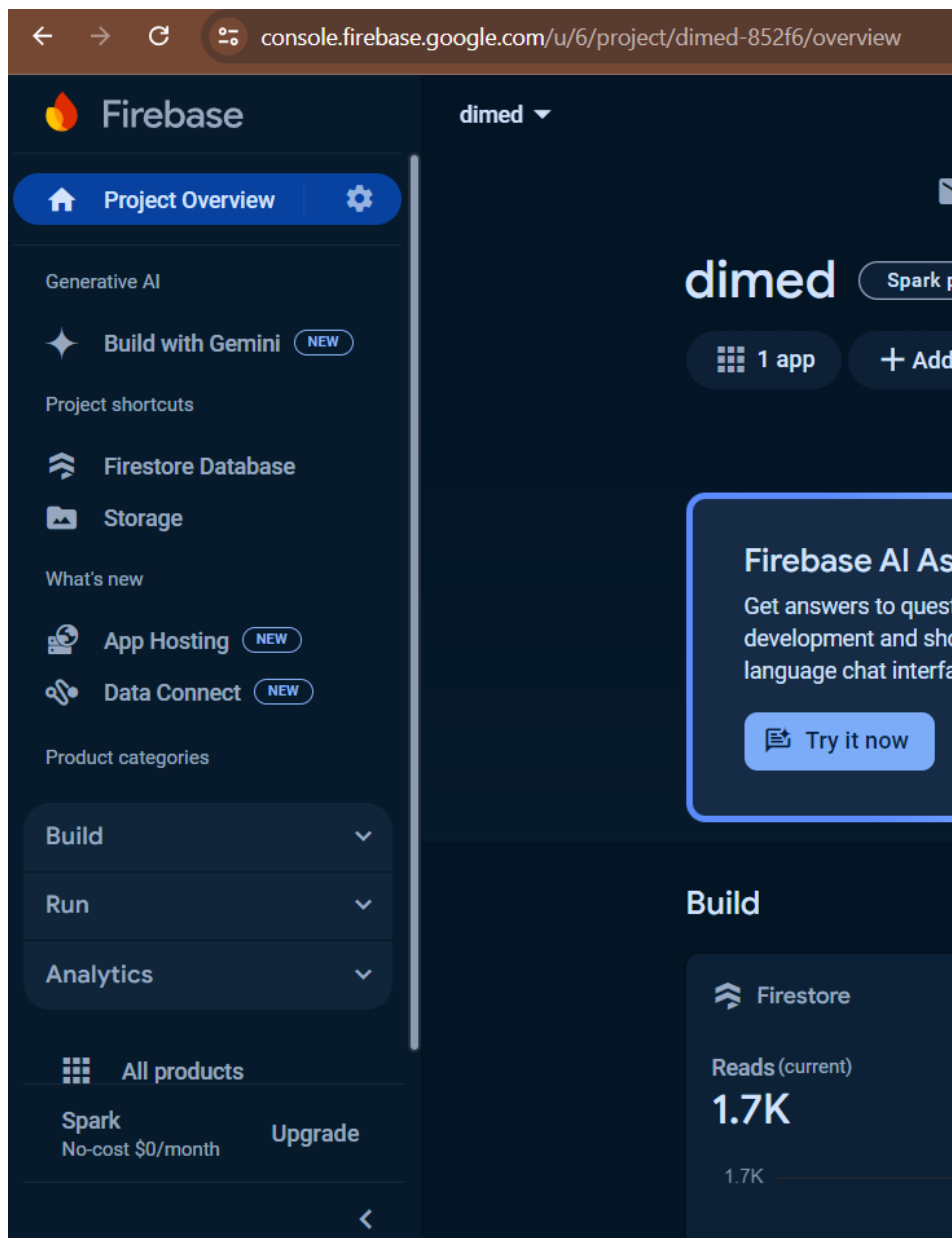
console.firebase.google.com/u/6/project/dimed-852f6/overview

Firebase

Project Overview

Generative AI

Build with Gemini NEW

Project shortcuts

Firestore Database

Storage

What's new

App Hosting NEW

Data Connect NEW

Product categories

Build

Run

Analytics

All products

Spark
No-cost $0/month

Upgrade

dimed

dimed Spark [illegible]

1 app

+ Add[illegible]

Firebase AI As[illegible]

Get answers to quest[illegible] development and sho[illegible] language chat interfa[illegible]

Try it now

Build

Firestore

Reads (current)

1.7K

1.7K